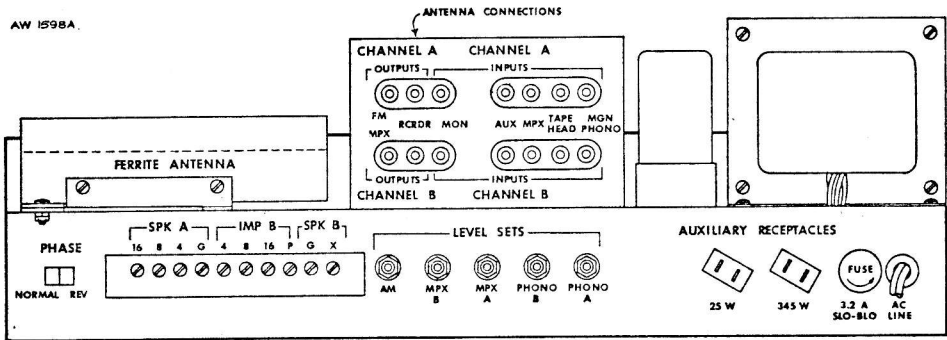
AW 1598A

ANTENNA CONNECTIONS

CHANNEL A CHANNEL A

OUTPUTS INPUTS

FM MPX RCRDR MON AUX MPX TAPE HEAD MGN PHONO

OUTPUTS INPUTS

CHANNEL B CHANNEL B

FERRITE ANTENNA

PHASE

NORMAL REV

SPK A IMP B SPK B

16 8 4 G 4 8 16 P G X

LEVEL SETS

AM MPX B MPX A PHONO B PHONO A

AUXILIARY RECEPTACLES

25 W 345 W

FUSE

3.2 A SLO-BLO

AC LINE